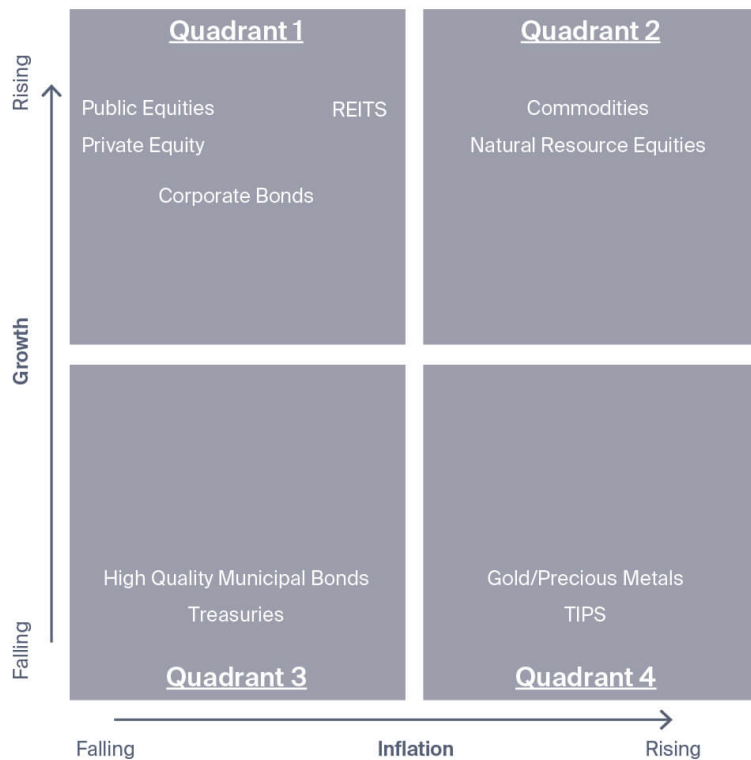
Rising

Growth

Falling

Quadrant 1

Public Equities

REITS

Private Equity

Corporate Bonds

Quadrant 2

Commodities

Natural Resource Equities

High Quality Municipal Bonds

Treasuries

Quadrant 3

Gold/Precious Metals

TIPS

Quadrant 4

Falling

Inflation

Rising